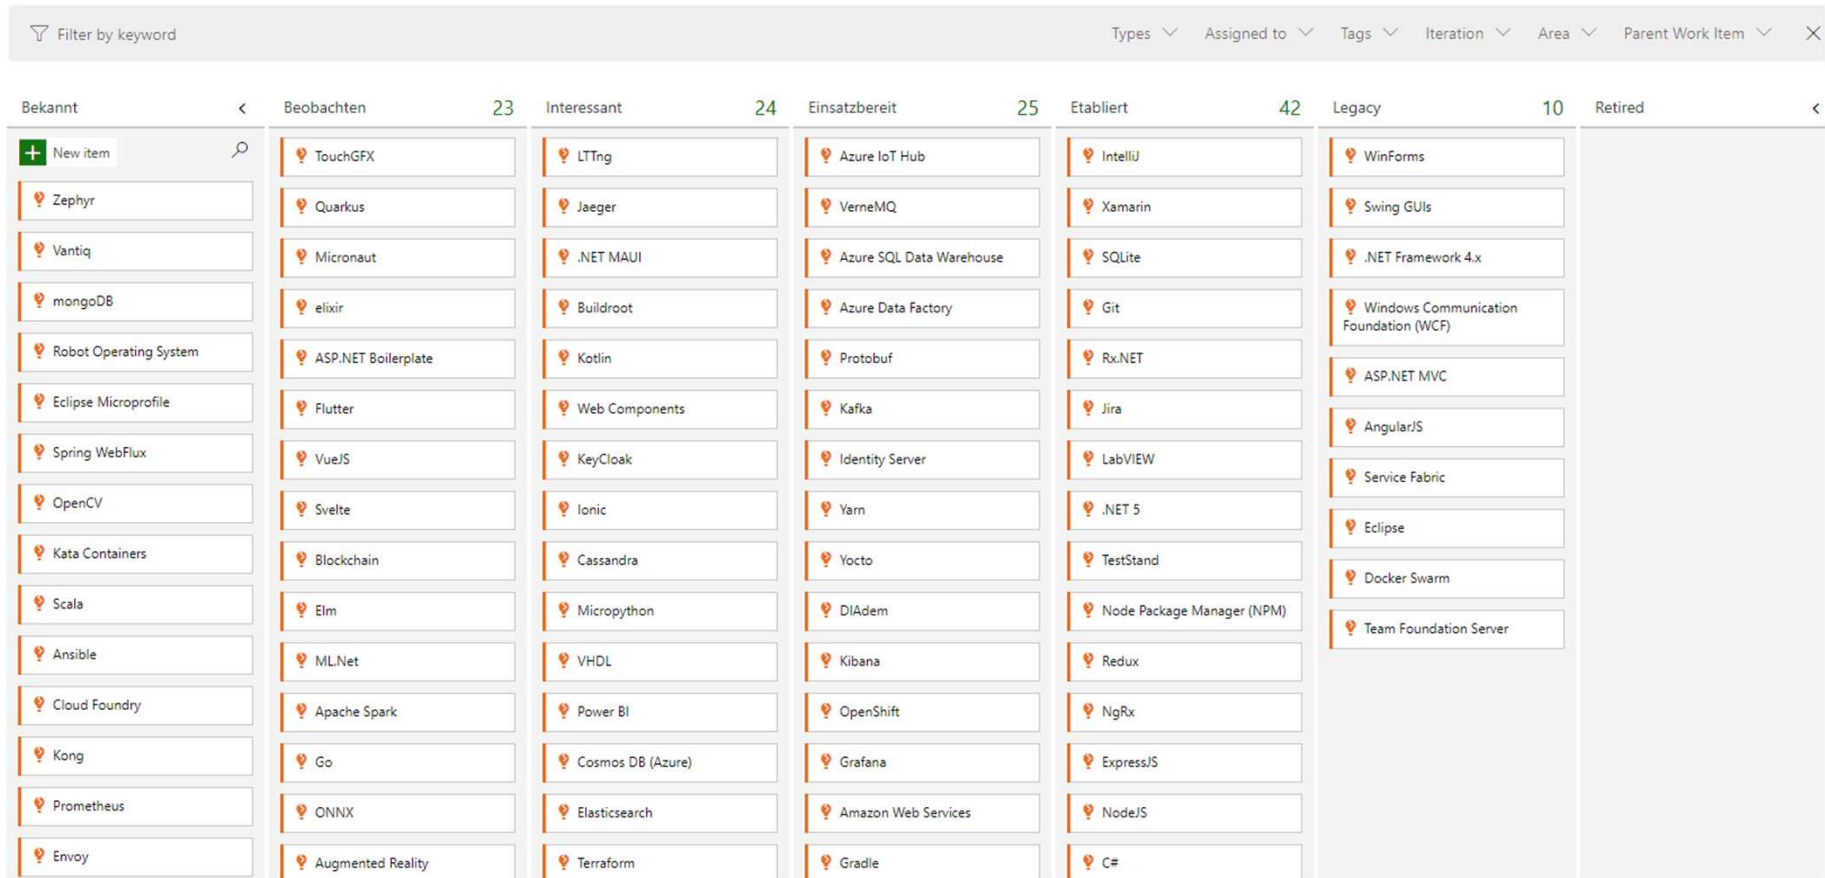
Filter by keyword

Types Assigned to Tags Iteration Area Parent Work Item

Bekannt

New item

Zephyr

Vantiq

mongoDB

Robot Operating System

Eclipse Microprofile

Spring WebFlux

OpenCV

Kata Containers

Scala

Ansible

Cloud Foundry

Kong

Prometheus

Envoy

Beobachten 23

TouchGFX

Quarkus

Micronaut

elixir

ASP.NET Boilerplate

Flutter

VueJS

Svelte

Blockchain

Elm

ML.Net

Apache Spark

Go

ONNX

Augmented Reality

Interessant 24

LTTng

Jaeger

.NET MAUI

Buildroot

Kotlin

Web Components

KeyCloak

Ionic

Cassandra

Micropython

VHDL

Power BI

Cosmos DB (Azure)

Elasticsearch

Terraform

Einsatzbereit 25

Azure IoT Hub

VerneMQ

Azure SQL Data Warehouse

Azure Data Factory

Protobuf

Kafka

Identity Server

Yarn

Yocto

DIAdem

Kibana

OpenShift

Grafana

Amazon Web Services

Gradle

Etabliert 42

IntelliJ

Xamarin

SQLite

Git

Rx.NET

Jira

LabVIEW

.NET 5

TestStand

Node Package Manager (NPM)

Redux

NgRx

ExpressJS

NodeJS

C#

Legacy 10

WinForms

Swing GUIs

.NET Framework 4.x

Windows Communication Foundation (WCF)

ASP.NET MVC

AngularJS

Service Fabric

Eclipse

Docker Swarm

Team Foundation Server

Retired